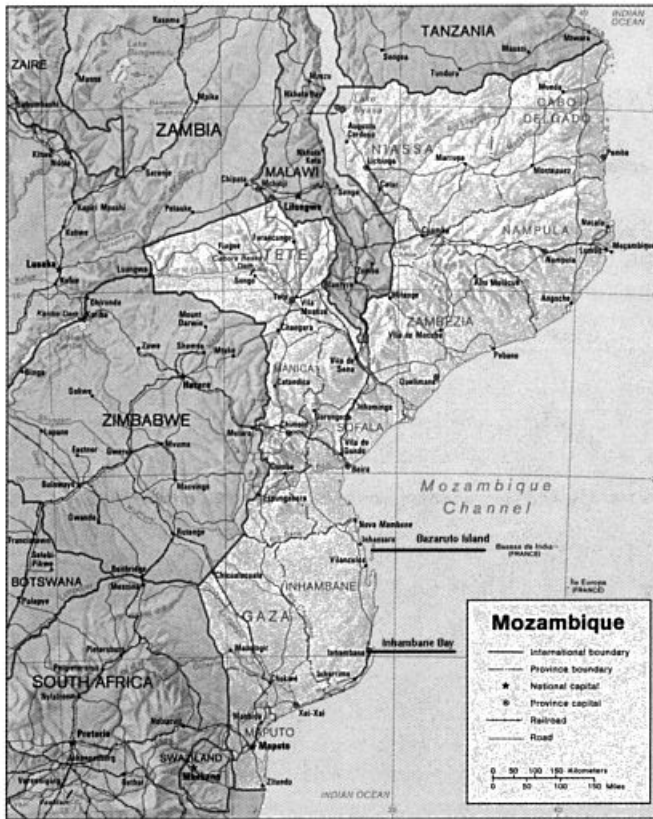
INDIAN OCEAN
TANZANIA
ZAIRE
ZAMBIA
MALAWI
CABO DELGADO
NIASSA
Lichinga
Pemba
NAMPULA
Nampula
Moçambique
TETE
Tete
Lusaka
ZAMBÉZIA
Quelimane
MANICA
Chimoio
SOFALA
Beira
ZIMBABWE
Harare
Mozambique Channel
Bazaruto Island
Bassas da India (FRANCE)
Ile Europa (FRANCE)
INHAMBANE
Inhambane
Inhambane Bay
BOTSWANA
GAZA
Xai-Xai
SOUTH AFRICA
Pretoria
MAPUTO
Maputo
SWAZILAND
Mbabane
INDIAN OCEAN

Mozambique
International boundary
Province boundary
National capital
Province capital
Railroad
Road
0 50 100 150 Kilometers
0 50 100 150 Miles